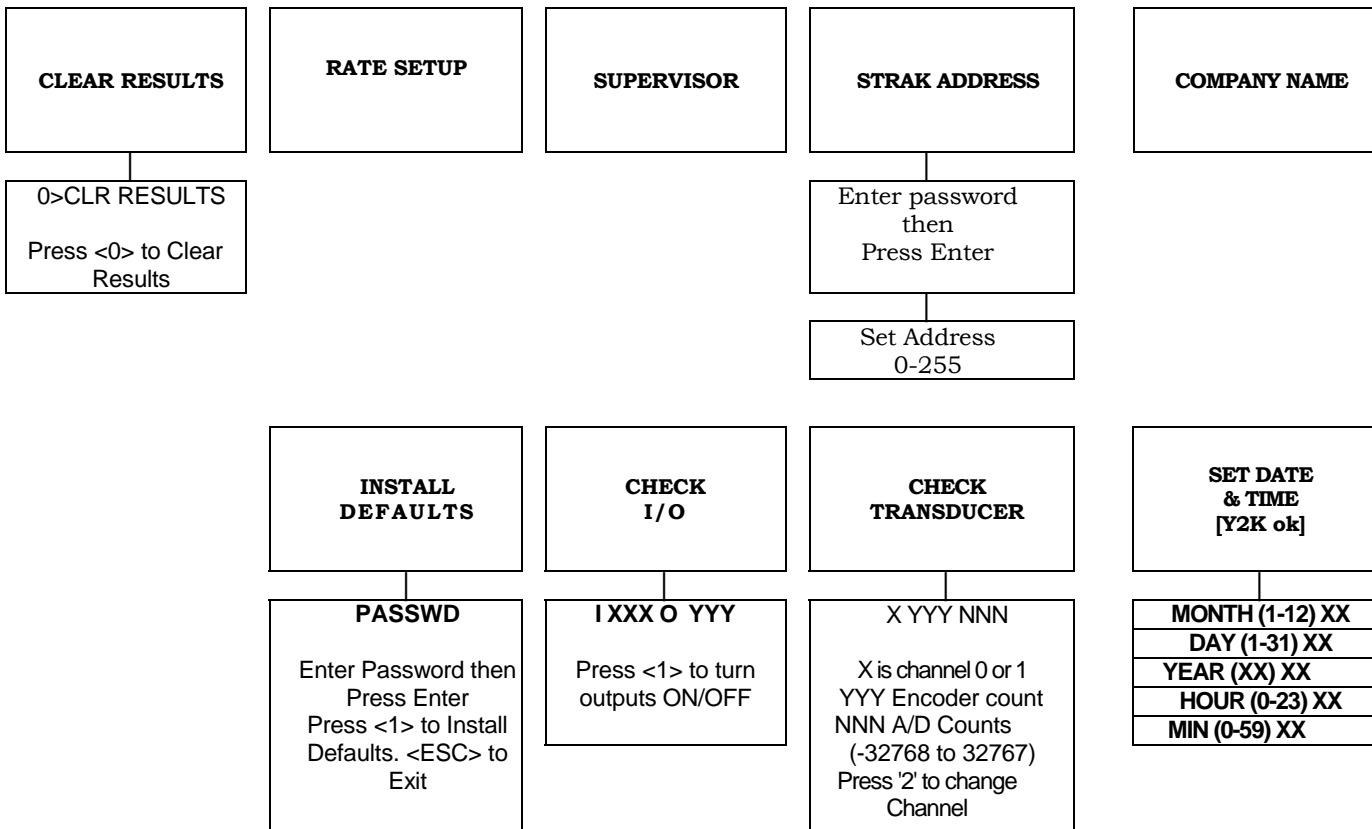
CLEAR RESULTS

0>CLR RESULTS

Press <0> to Clear Results

RATE SETUP

SUPERVISOR

STRAK ADDRESS

Enter password then Press Enter

Set Address 0-255

COMPANY NAME

INSTALL DEFAULTS

PASSWD

Enter Password then Press Enter Press <1> to Install Defaults. <ESC> to Exit

CHECK I/O

I XXX O YYY

Press <1> to turn outputs ON/OFF

CHECK TRANSDUCER

X YYY NNN

X is channel 0 or 1
YYY Encoder count
NNN A/D Counts
(-32768 to 32767)
Press '2' to change Channel

SET DATE & TIME [Y2K ok]

MONTH (1-12) XX
DAY (1-31) XX
YEAR (XX) XX
HOUR (0-23) XX
MIN (0-59) XX